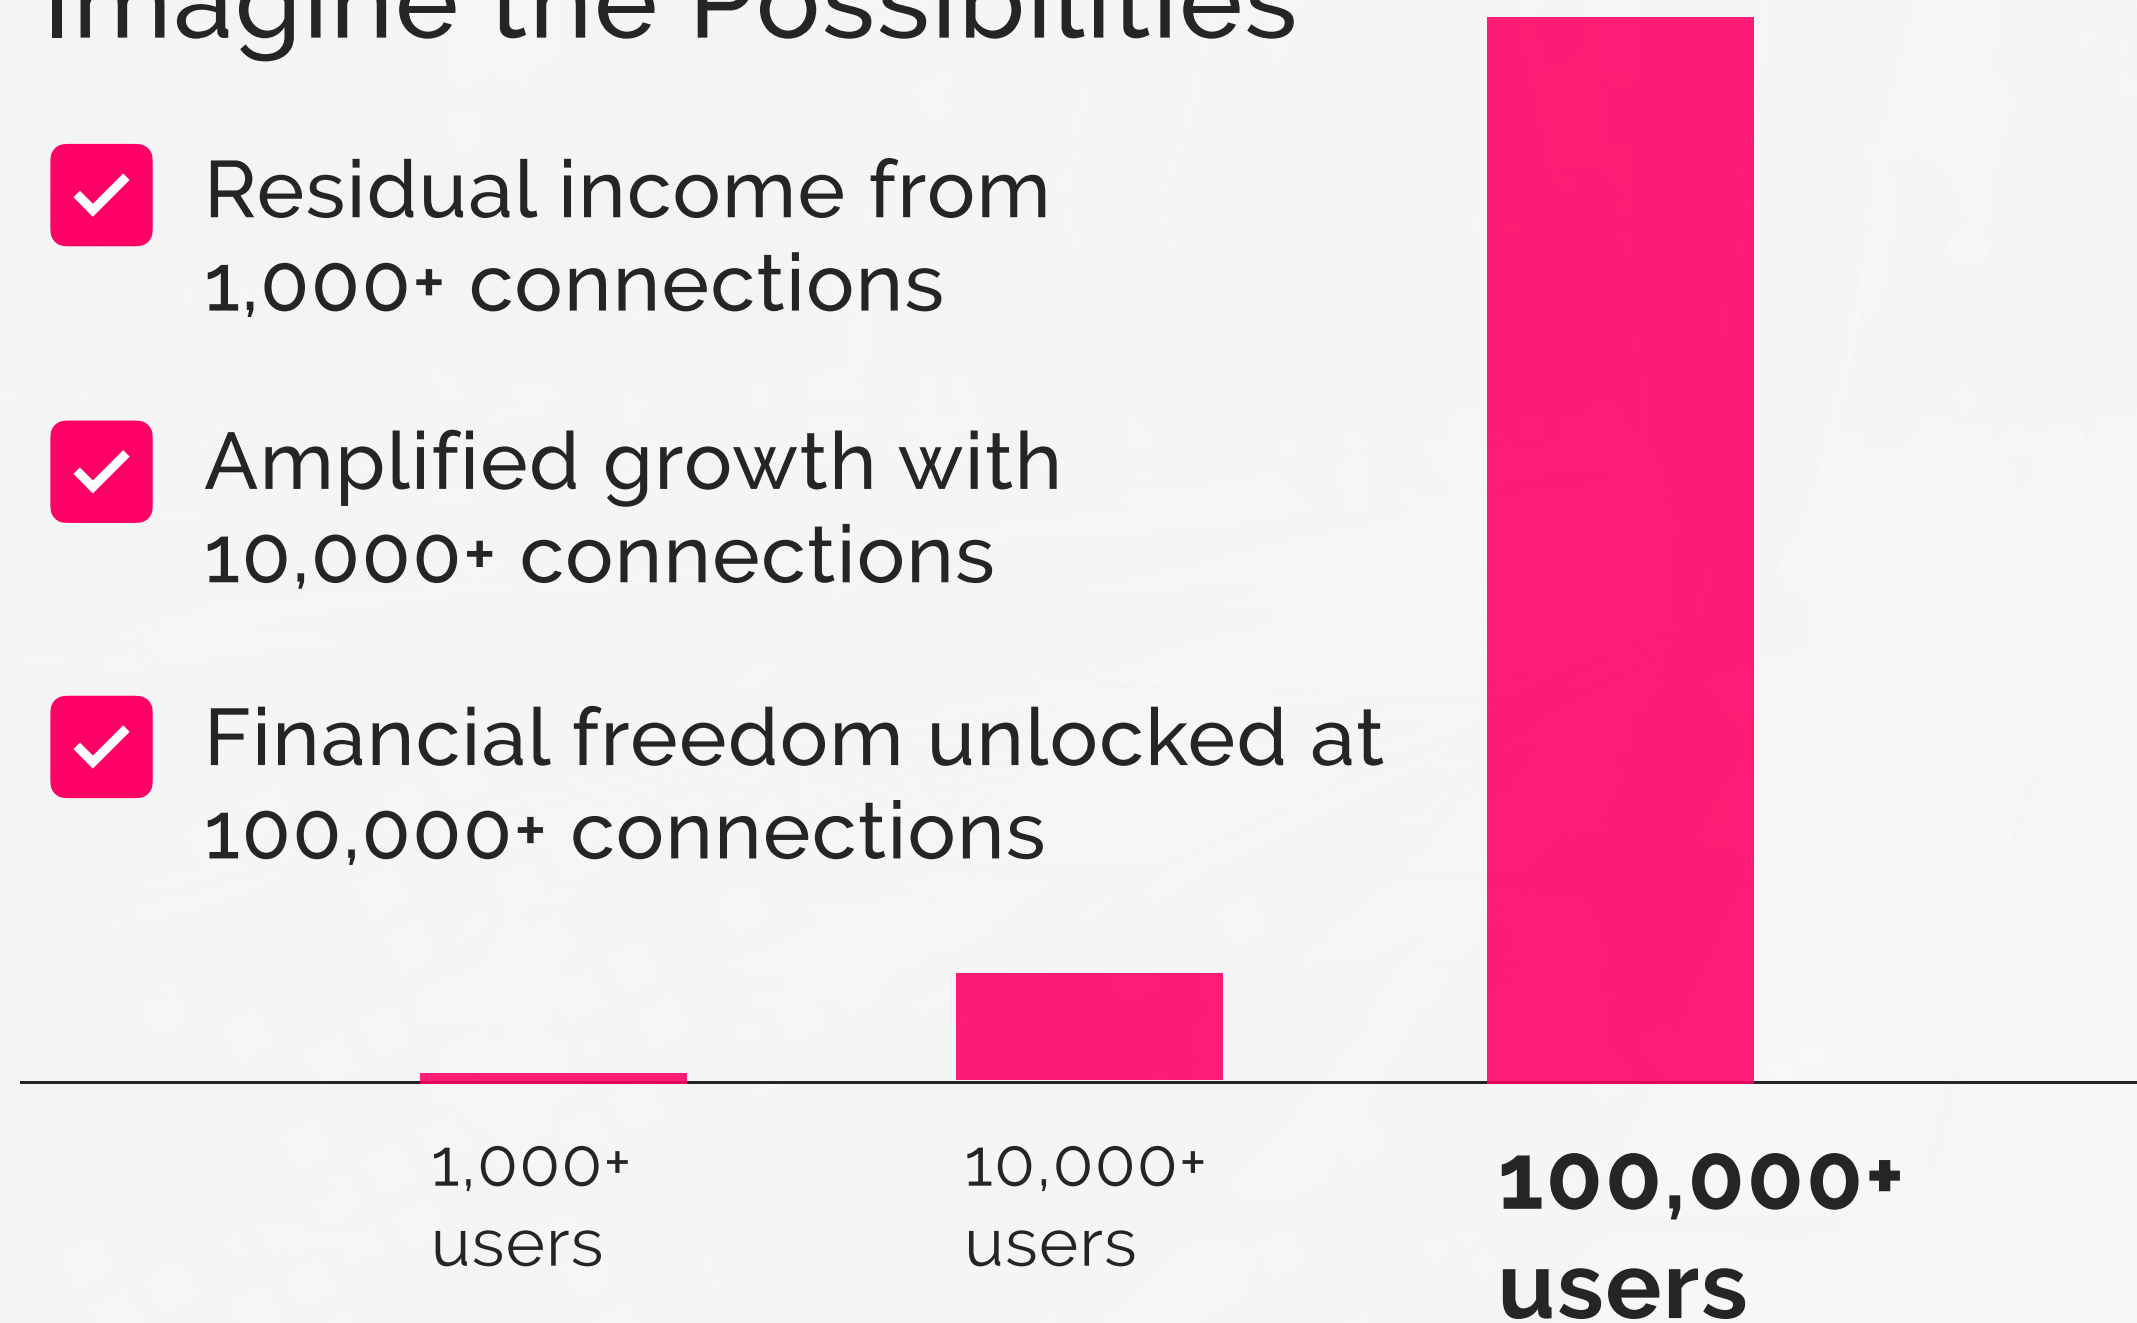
Imagine the Possibilities

Residual income from 1,000+ connections

Amplified growth with 10,000+ connections

Financial freedom unlocked at 100,000+ connections

1,000+ users

10,000+ users

100,000+ users